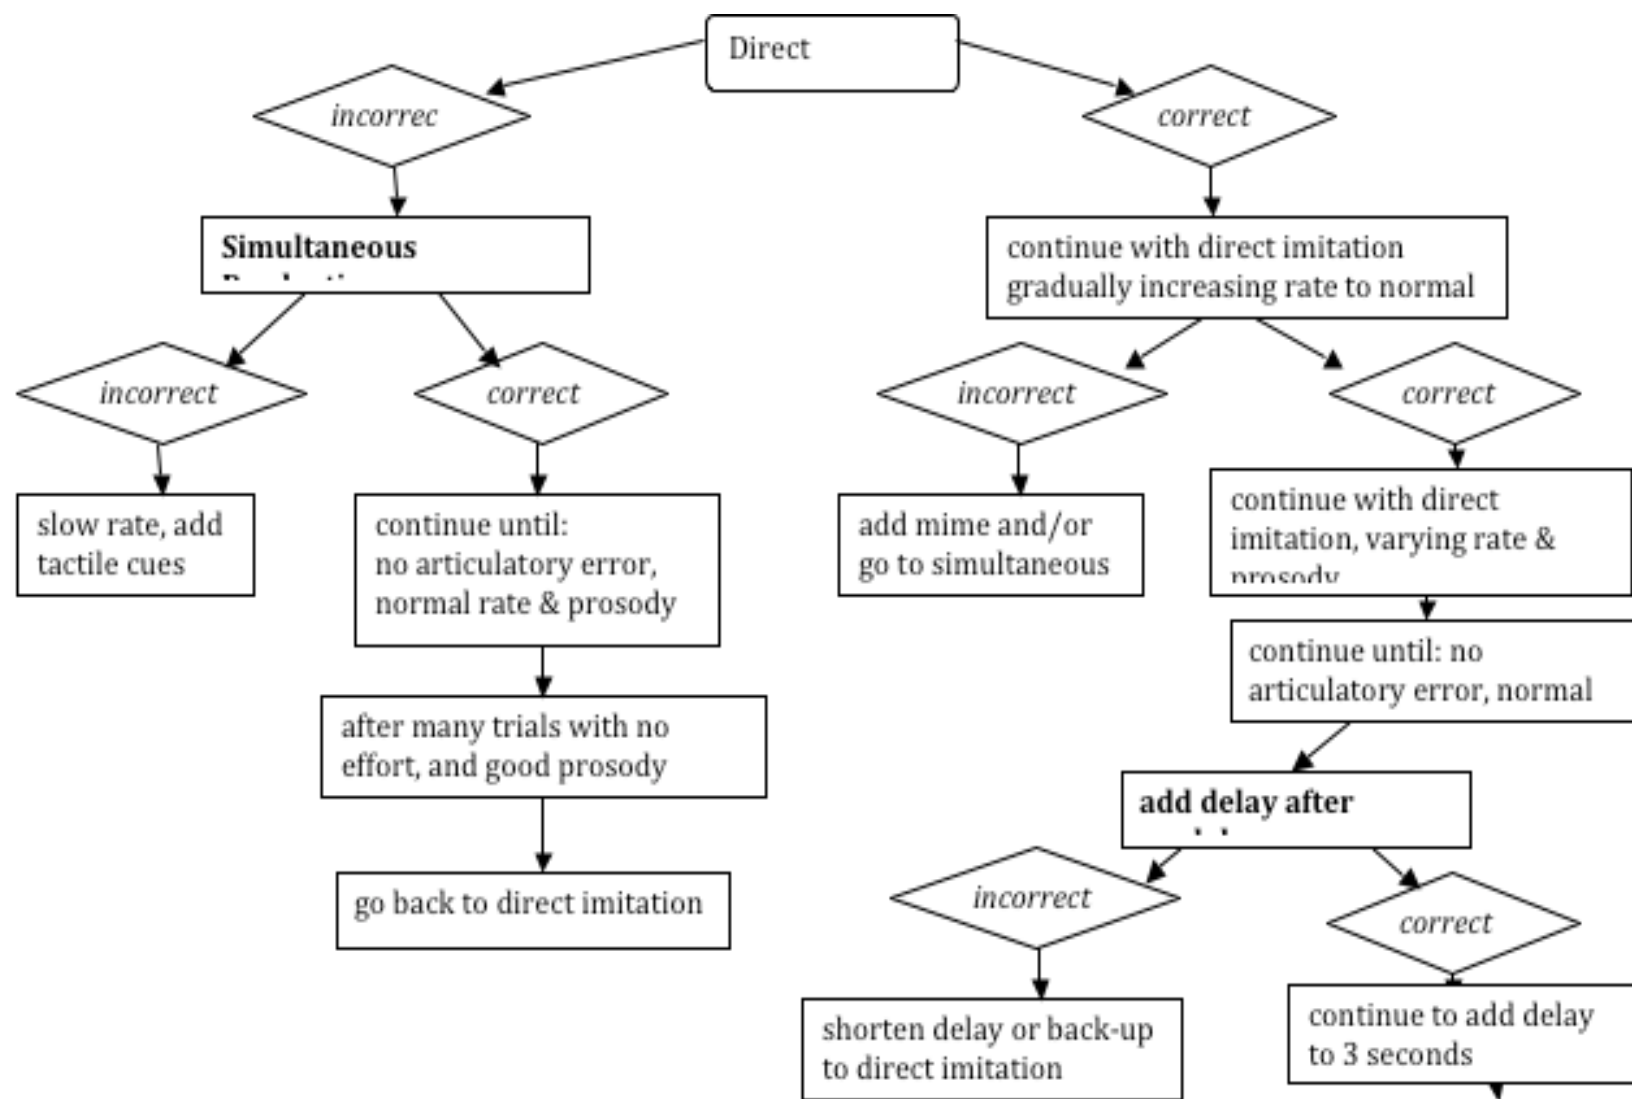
Direct

incorrec

correct

Simultaneous
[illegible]

continue with direct imitation gradually increasing rate to normal

incorrect

correct

incorrect

correct

slow rate, add tactile cues

continue until:
no articulatory error, normal rate & prosody

add mime and/or go to simultaneous

continue with direct imitation, varying rate & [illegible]

continue until: no articulatory error, normal

after many trials with no effort, and good prosody

add delay after
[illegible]

go back to direct imitation

incorrect

correct

shorten delay or back-up to direct imitation

continue to add delay to 3 seconds